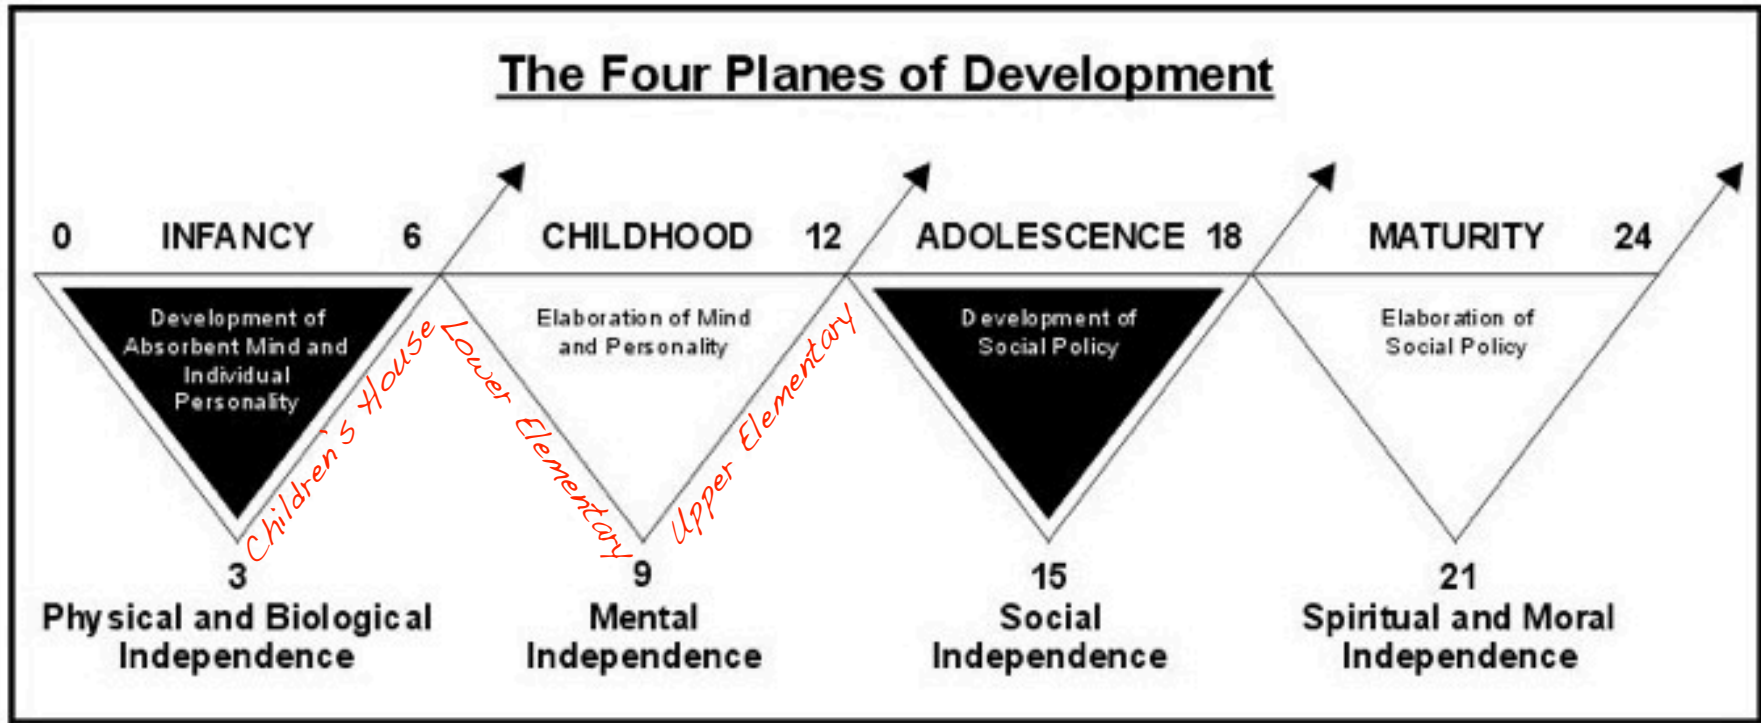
The Four Planes of Development

0 INFANCY 6 CHILDHOOD 12 ADOLESCENCE 18 MATURITY 24

Development of Absorbent Mind and Individual Personality

Children's House

Lower Elementary

Elaboration of Mind and Personality

Upper Elementary

Development of Social Policy

Elaboration of Social Policy

3
Physical and Biological Independence

9
Mental Independence

15
Social Independence

21
Spiritual and Moral Independence